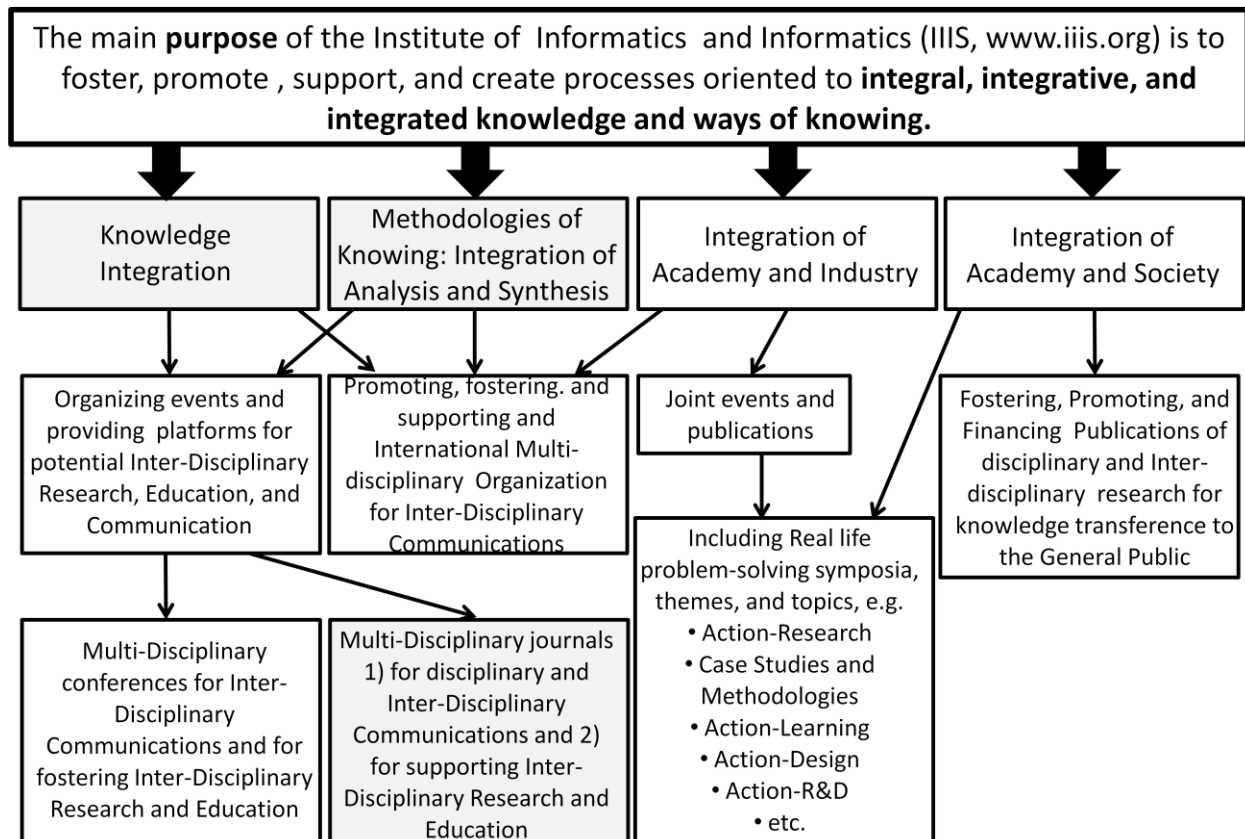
The main **purpose** of the Institute of Informatics and Informatics (IIIS, www.iiis.org) is to foster, promote , support, and create processes oriented to **integral, integrative, and integrated knowledge and ways of knowing.**

Knowledge Integration

Methodologies of Knowing: Integration of Analysis and Synthesis

Integration of Academy and Industry

Integration of Academy and Society

Organizing events and providing platforms for potential Inter-Disciplinary Research, Education, and Communication

Promoting, fostering. and supporting and International Multi-disciplinary Organization for Inter-Disciplinary Communications

Joint events and publications

Fostering, Promoting, and Financing Publications of disciplinary and Inter-disciplinary research for knowledge transference to the General Public

Including Real life problem-solving symposia, themes, and topics, e.g.
• Action-Research
• Case Studies and Methodologies
• Action-Learning
• Action-Design
• Action-R&D
• etc.

Multi-Disciplinary conferences for Inter-Disciplinary Communications and for fostering Inter-Disciplinary Research and Education

Multi-Disciplinary journals 1) for disciplinary and Inter-Disciplinary Communications and 2) for supporting Inter-Disciplinary Research and Education